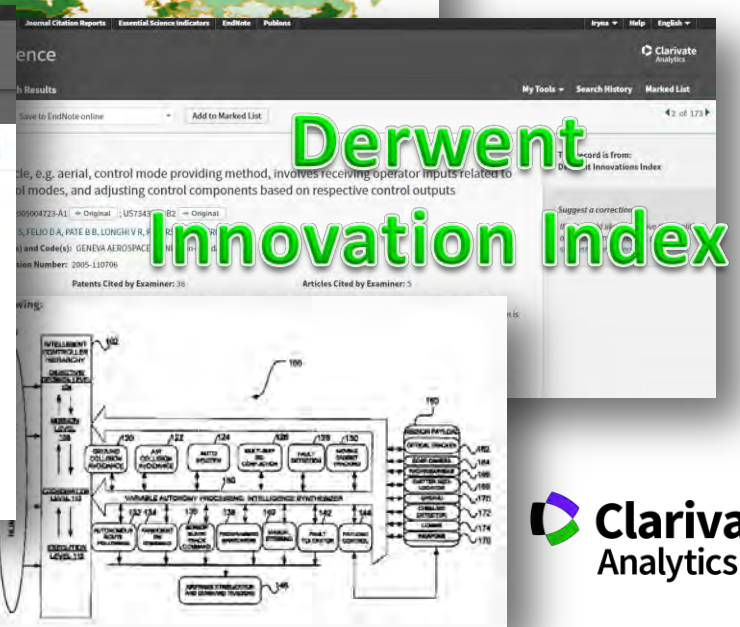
Journal Citation Reports Essential Science Indicators EndNote Publons

Iryna Help English

ence

Clarivate Analytics

h Results

My Tools Search History Marked List

Save to EndNote online

Add to Marked List

2 of 173

Derwent Innovation Index

cle, e.g. aerial, control mode providing method, involves receiving operator inputs related to ol modes, and adjusting control components based on respective control outputs

005004723-A1 Original ; US7343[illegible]B2 Original

S, FELIO D A, PATE B B, LONGHI V R, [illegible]

) and Code(s): GENEVA AEROSPACE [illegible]

sion Number: 2005-110706

Patents Cited by Examiner: 36

Articles Cited by Examiner: 5

record is from: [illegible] Innovations Index

Suggest a correction

wing:

INTELLIGENT CONTROLLER HIERARCHY 102

OBJECTIVE CONTROL LEVEL 108

MISSION LEVEL 106

COORDINATION LEVEL 112

EXECUTION LEVEL 112

100

110

MISSION PAYLOAD

120 GROUND COLLISION AVOIDANCE

122 AIR COLLISION AVOIDANCE

124 AUTO ROUTER

126 MULTI-SHIP RE-CONFIGURATION

128 FAULT DETECTION

130 MOVING TARGET TRACKING

VARIABLE AUTONOMY PROCESSING INTELLIGENCE SYNTHESIZER

132 134 136 138 140 142 144

AUTONOMOUS ROUTE FOLLOWING

146

OPTICAL TRACKER

162 164 166 168 170 172 174 176

Clarivate Analytics